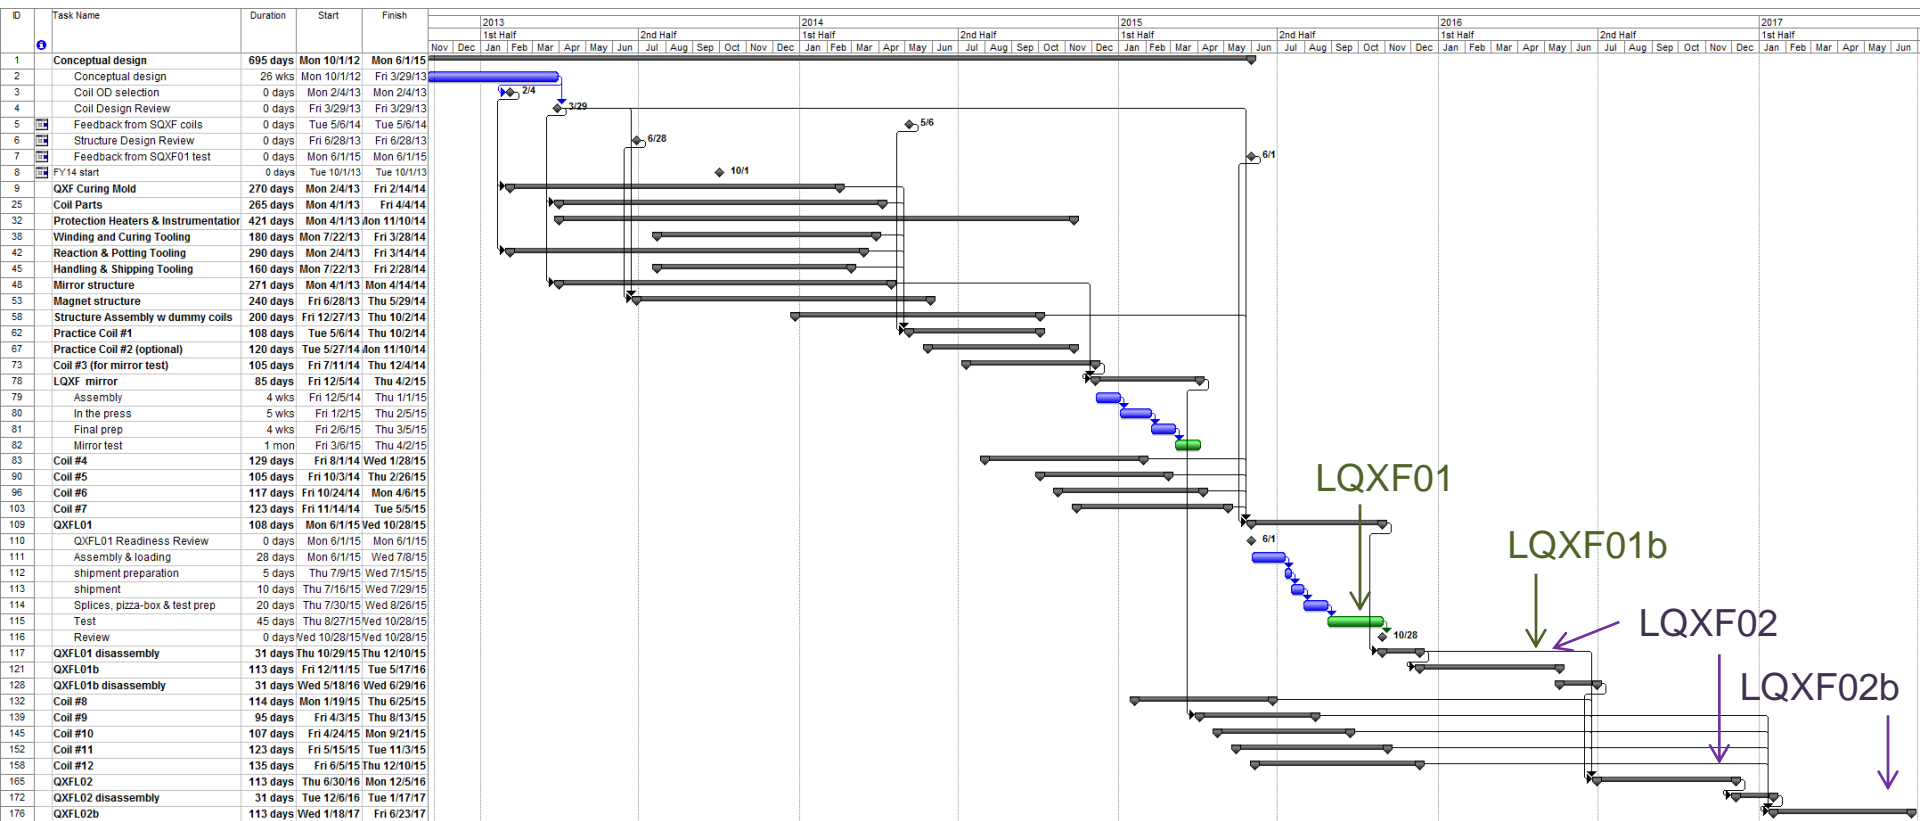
| ID | | Task Name | Duration | Start | Finish |
|---|---|---|---|---|---|
| 1 | | Conceptual design | 695 days | Mon 10/1/12 | Mon 6/1/15 |
| 2 | | Conceptual design | 26 wks | Mon 10/1/12 | Fri 3/29/13 |
| 3 | | Coil OD selection | 0 days | Mon 2/4/13 | Mon 2/4/13 |
| 4 | | Coil Design Review | 0 days | Fri 3/29/13 | Fri 3/29/13 |
| 5 | | Feedback from SQXF coils | 0 days | Tue 5/6/14 | Tue 5/6/14 |
| 6 | | Structure Design Review | 0 days | Fri 6/28/13 | Fri 6/28/13 |
| 7 | | Feedback from SQXF01 test | 0 days | Mon 6/1/15 | Mon 6/1/15 |
| 8 | | FY14 start | 0 days | Tue 10/1/13 | Tue 10/1/13 |
| 9 | | QXF Curing Mold | 270 days | Mon 2/4/13 | Fri 2/14/14 |
| 25 | | Coil Parts | 265 days | Mon 4/1/13 | Fri 4/4/14 |
| 32 | | Protection Heaters & Instrumentatior | 421 days | Mon 4/1/13 | Mon 11/10/14 |
| 38 | | Winding and Curing Tooling | 180 days | Mon 7/22/13 | Fri 3/28/14 |
| 42 | | Reaction & Potting Tooling | 290 days | Mon 2/4/13 | Fri 3/14/14 |
| 45 | | Handling & Shipping Tooling | 160 days | Mon 7/22/13 | Fri 2/28/14 |
| 48 | | Mirror structure | 271 days | Mon 4/1/13 | Mon 4/14/14 |
| 53 | | Magnet structure | 240 days | Fri 6/28/13 | Thu 5/29/14 |
| 58 | | Structure Assembly w dummy coils | 200 days | Fri 12/27/13 | Thu 10/2/14 |
| 62 | | Practice Coil #1 | 108 days | Tue 5/6/14 | Thu 10/2/14 |
| 67 | | Practice Coil #2 (optional) | 120 days | Tue 5/27/14 | Mon 11/10/14 |
| 73 | | Coil #3 (for mirror test) | 105 days | Fri 7/11/14 | Thu 12/4/14 |
| 78 | | LQXF mirror | 85 days | Fri 12/5/14 | Thu 4/2/15 |
| 79 | | Assembly | 4 wks | Fri 12/5/14 | Thu 1/1/15 |
| 80 | | In the press | 5 wks | Fri 1/2/15 | Thu 2/5/15 |
| 81 | | Final prep | 4 wks | Fri 2/6/15 | Thu 3/5/15 |
| 82 | | Mirror test | 1 mon | Fri 3/6/15 | Thu 4/2/15 |
| 83 | | Coil #4 | 129 days | Fri 8/1/14 | Wed 1/28/15 |
| 90 | | Coil #5 | 105 days | Fri 10/3/14 | Thu 2/26/15 |
| 96 | | Coil #6 | 117 days | Fri 10/24/14 | Mon 4/6/15 |
| 103 | | Coil #7 | 123 days | Fri 11/14/14 | Tue 5/5/15 |
| 109 | | QXFL01 | 108 days | Mon 6/1/15 | Wed 10/28/15 |
| 110 | | QXFL01 Readiness Review | 0 days | Mon 6/1/15 | Mon 6/1/15 |
| 111 | | Assembly & loading | 28 days | Mon 6/1/15 | Wed 7/8/15 |
| 112 | | shipment preparation | 5 days | Thu 7/9/15 | Wed 7/15/15 |
| 113 | | shipment | 10 days | Thu 7/16/15 | Wed 7/29/15 |
| 114 | | Splices, pizza-box & test prep | 20 days | Thu 7/30/15 | Wed 8/26/15 |
| 115 | | Test | 45 days | Thu 8/27/15 | Wed 10/28/15 |
| 116 | | Review | 0 days | Wed 10/28/15 | Wed 10/28/15 |
| 117 | | QXFL01 disassembly | 31 days | Thu 10/29/15 | Thu 12/10/15 |
| 121 | | QXFL01b | 113 days | Fri 12/11/15 | Tue 5/17/16 |
| 128 | | QXFL01b disassembly | 31 days | Wed 5/18/16 | Wed 6/29/16 |
| 132 | | Coil #8 | 114 days | Mon 1/19/15 | Thu 6/25/15 |
| 139 | | Coil #9 | 95 days | Fri 4/3/15 | Thu 8/13/15 |
| 145 | | Coil #10 | 107 days | Fri 4/24/15 | Mon 9/21/15 |
| 152 | | Coil #11 | 123 days | Fri 5/15/15 | Tue 11/3/15 |
| 158 | | Coil #12 | 135 days | Fri 6/5/15 | Thu 12/10/15 |
| 165 | | QXFL02 | 113 days | Thu 6/30/16 | Mon 12/5/16 |
| 172 | | QXFL02 disassembly | 31 days | Tue 12/6/16 | Tue 1/17/17 |
| 176 | | QXFL02b | 113 days | Wed 1/18/17 | Fri 6/23/17 |

2013 1st Half 2nd Half 2014 1st Half 2nd Half 2015 1st Half 2nd Half 2016 1st Half 2nd Half 2017 1st Half
Nov Dec Jan Feb Mar Apr May Jun Jul Aug Sep Oct Nov Dec Jan Feb Mar Apr May Jun Jul Aug Sep Oct Nov Dec Jan Feb Mar Apr May Jun Jul Aug Sep Oct Nov Dec Jan Feb Mar Apr May Jun Jul Aug Sep Oct Nov Dec Jan Feb Mar Apr May Jun

2/4
3/29
5/6
6/28
6/1
10/1
6/1
10/28

LQXF01
LQXF01b
LQXF02
LQXF02b